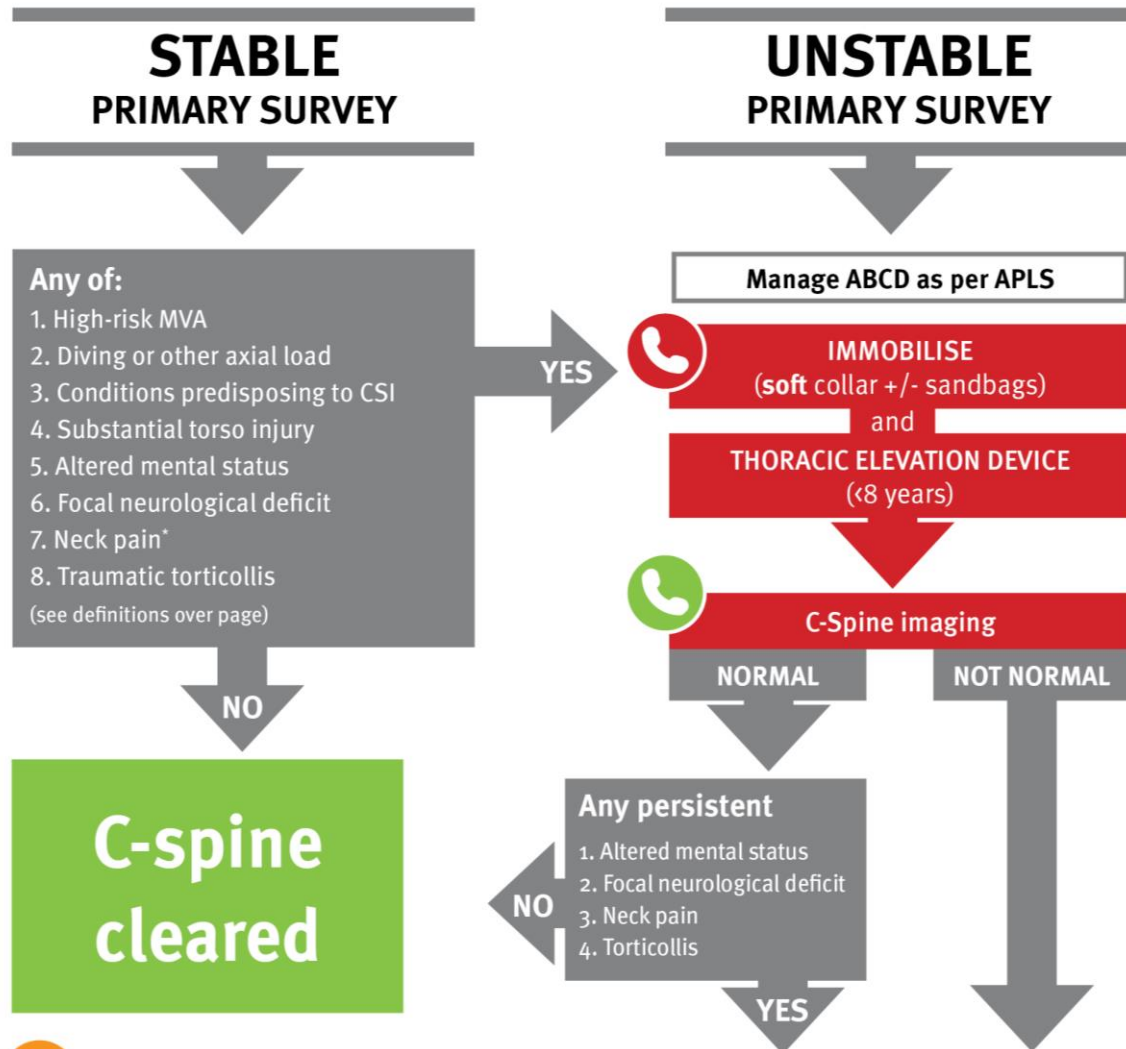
STABLE
PRIMARY SURVEY

UNSTABLE
PRIMARY SURVEY

Any of:
1. High-risk MVA
2. Diving or other axial load
3. Conditions predisposing to CSI
4. Substantial torso injury
5. Altered mental status
6. Focal neurological deficit
7. Neck pain*
8. Traumatic torticollis
(see definitions over page)

YES

Manage ABCD as per APLS

IMMOBILISE
(**soft** collar +/- sandbags)
and
THORACIC ELEVATION DEVICE
(<8 years)

C-Spine imaging

NORMAL

NOT NORMAL

NO

C-spine cleared

Any persistent
1. Altered mental status
2. Focal neurological deficit
3. Neck pain
4. Torticollis

NO

YES